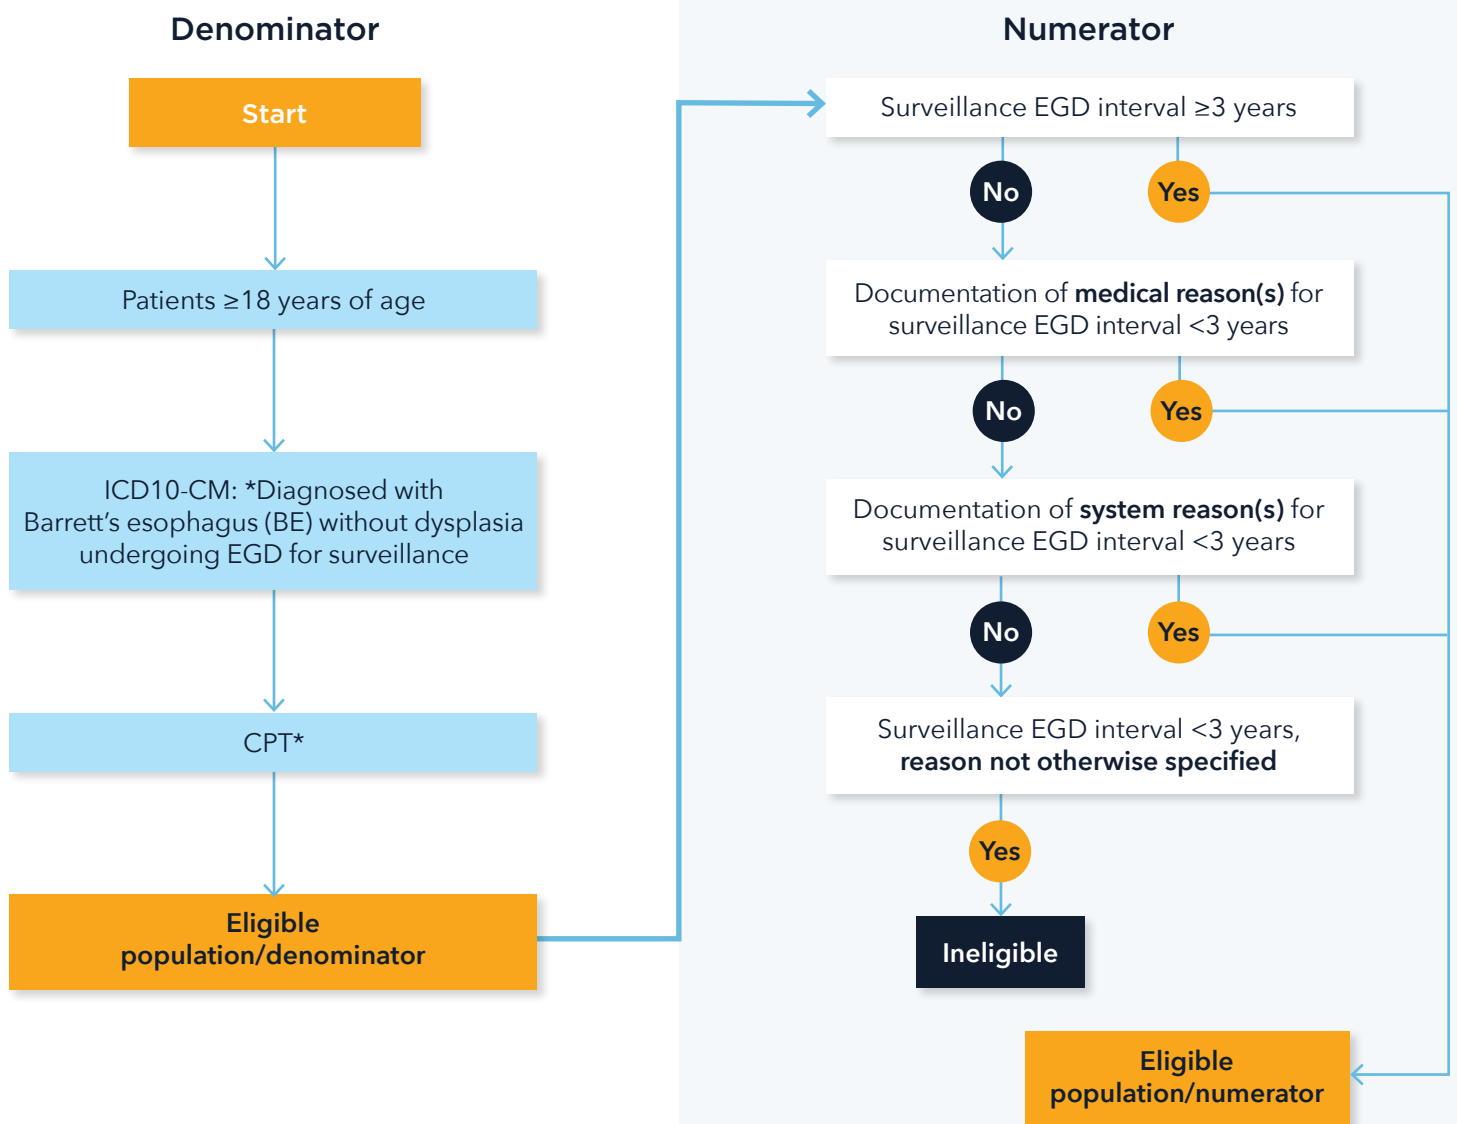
Denominator

Start

Patients ≥18 years of age

ICD10-CM: *Diagnosed with Barrett's esophagus (BE) without dysplasia undergoing EGD for surveillance

CPT*

Eligible population/denominator

Numerator

Surveillance EGD interval ≥3 years

No

Yes

Documentation of **medical reason(s)** for surveillance EGD interval <3 years

No

Yes

Documentation of **system reason(s)** for surveillance EGD interval <3 years

No

Yes

Surveillance EGD interval <3 years, **reason not otherwise specified**

Yes

Ineligible

Eligible population/numerator